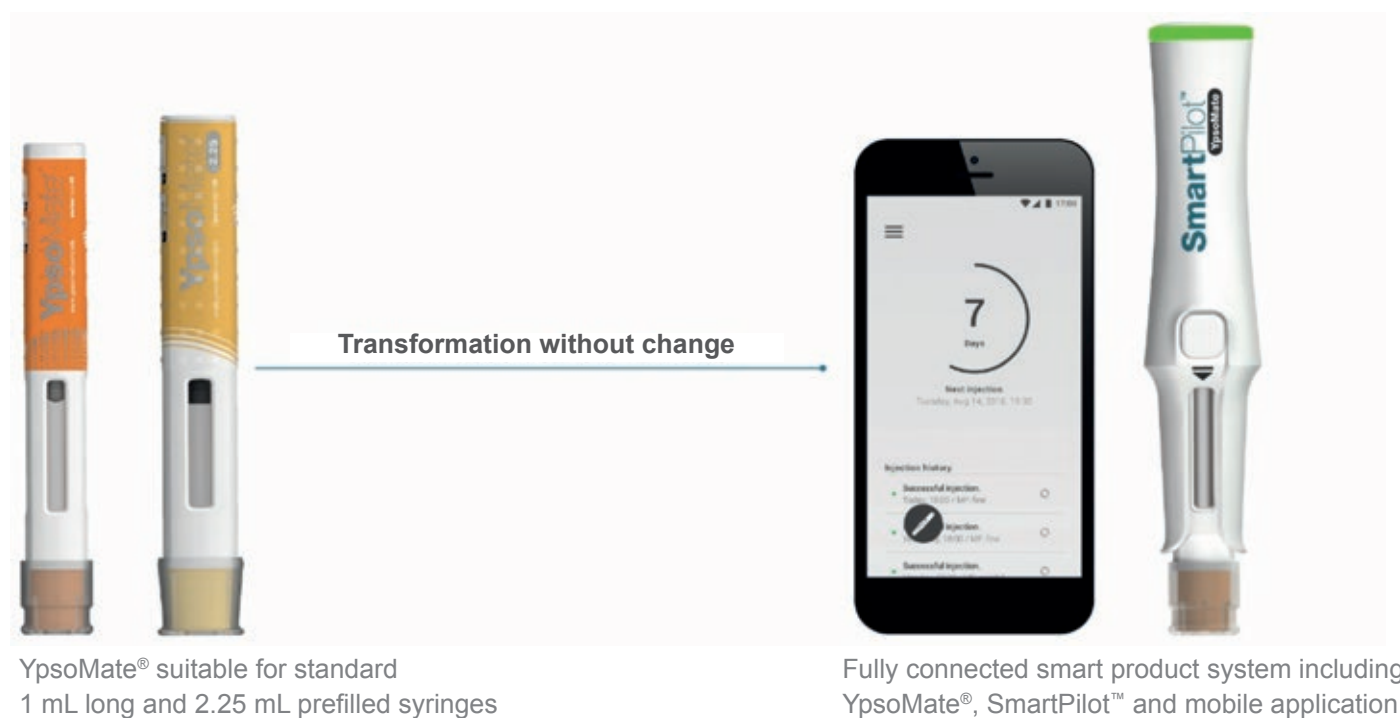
YpsoMate 2.25

Transformation without change

7
Days
Next injection
Tuesday, Aug 14, 2018, 19:30

Injection history
Successful injection.
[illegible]
injection.
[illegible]
Successful injection.

SmartPilot™ YpsoMate

YpsoMate® suitable for standard 1 mL long and 2.25 mL prefilled syringes

Fully connected smart product system including YpsoMate®, SmartPilot™ and mobile application